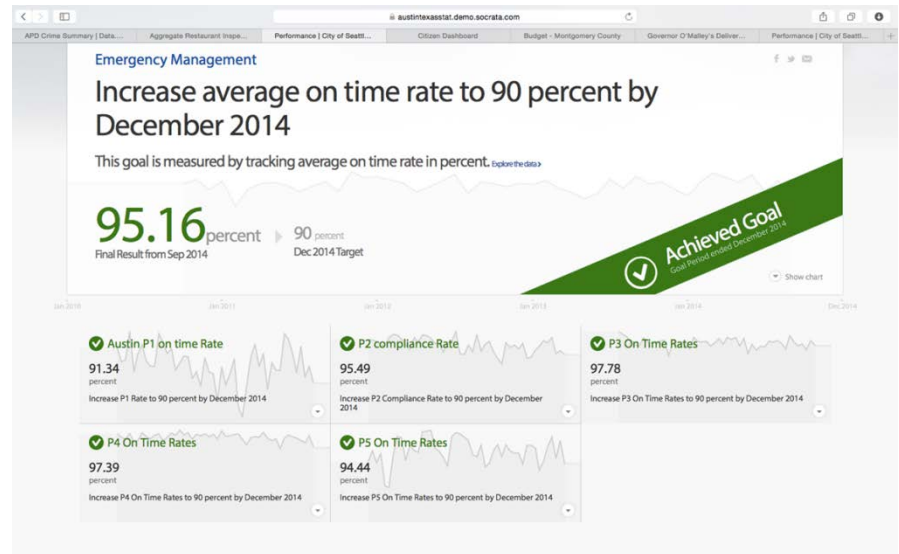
austintexasstat.demo.socrata.com

APD Crime Summary | Data... | Aggregate Restaurant Inspe... | Performance | City of Seattl... | Citizen Dashboard | Budget - Montgomery County | Governor O'Malley's Deliver... | Performance | City of Seattl...

Emergency Management

Increase average on time rate to 90 percent by December 2014

This goal is measured by tracking average on time rate in percent. Explore the data›

95.16percent
Final Result from Sep 2014

90 percent
Dec 2014 Target

Achieved Goal
Goal Period ended December 2014

Show chart

Jan 2010 | Jan 2011 | Jan 2012 | Jan 2013 | Jan 2014 | Dec 2014

Austin P1 on time Rate
91.34
percent
Increase P1 Rate to 90 percent by December 2014

P2 compliance Rate
95.49
percent
Increase P2 Compliance Rate to 90 percent by December 2014

P3 On Time Rates
97.78
percent
Increase P3 On Time Rates to 90 percent by December 2014

P4 On Time Rates
97.39
percent
Increase P4 On Time Rates to 90 percent by December 2014

P5 On Time Rates
94.44
percent
Increase P5 On Time Rates to 90 percent by December 2014